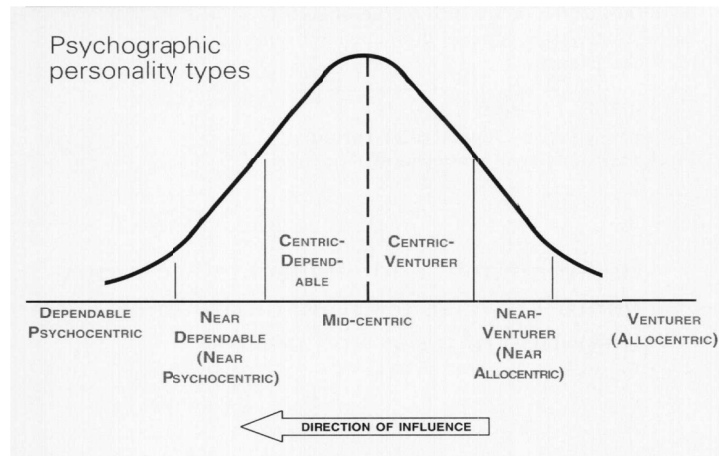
Psychographic personality types

Centric-Dependable

Centric-Venturer

Dependable Psychocentric

Near Dependable (Near Psychocentric)

Mid-centric

Near-Venturer (Near Allocentric)

Venturer (Allocentric)

DIRECTION OF INFLUENCE